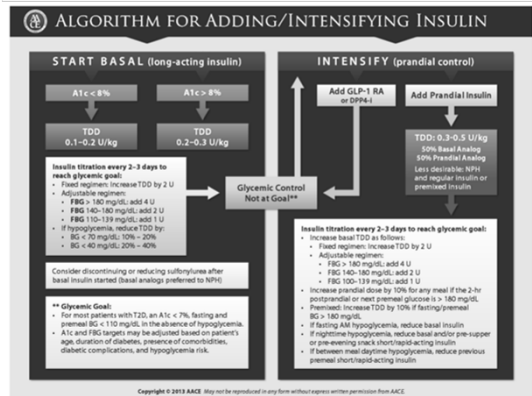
AACE ALGORITHM FOR ADDING/INTENSIFYING INSULIN

START BASAL (long-acting insulin)

A1c < 8%

A1c > 8%

TDD 0.1–0.2 U/kg

TDD 0.2–0.3 U/kg

Insulin titration every 2–3 days to reach glycemic goal:
- Fixed regimen: Increase TDD by 2 U
- Adjustable regimen:
  - FBG > 180 mg/dL: add 4 U
  - FBG 140–180 mg/dL: add 2 U
  - FBG 110–139 mg/dL: add 1 U
- If hypoglycemia, reduce TDD by:
  - BG < 70 mg/dL: 10% – 20%
  - BG < 40 mg/dL: 20% – 40%

Consider discontinuing or reducing sulfonylurea after basal insulin started (basal analogs preferred to NPH)

** Glycemic Goal:
- For most patients with T2D, an A1c < 7%, fasting and premeal BG < 110 mg/dL in the absence of hypoglycemia.
- A1c and FBG targets may be adjusted based on patient's age, duration of diabetes, presence of comorbidities, diabetic complications, and hypoglycemia risk.

Glycemic Control Not at Goal**

INTENSIFY (prandial control)

Add GLP-1 RA or DPP4-i

Add Prandial Insulin

TDD: 0.3–0.5 U/kg
50% Basal Analog
50% Prandial Analog
Less desirable: NPH and regular insulin or premixed insulin

Insulin titration every 2–3 days to reach glycemic goal:
- Increase basal TDD as follows:
  - Fixed regimen: Increase TDD by 2 U
  - Adjustable regimen:
    - FBG > 180 mg/dL: add 4 U
    - FBG 140–180 mg/dL: add 2 U
    - FBG 110–139 mg/dL: add 1 U
- Increase prandial dose by 10% for any meal if the 2-hr postprandial or next premeal glucose is > 180 mg/dL
- Premixed: Increase TDD by 10% if fasting/premeal BG > 180 mg/dL
- If fasting AM hypoglycemia, reduce basal insulin
- If nighttime hypoglycemia, reduce basal and/or pre-supper or pre-evening snack short/rapid-acting insulin
- If between meal daytime hypoglycemia, reduce previous premeal short/rapid-acting insulin

Copyright © 2013 AACE May not be reproduced in any form without express written permission from AACE.